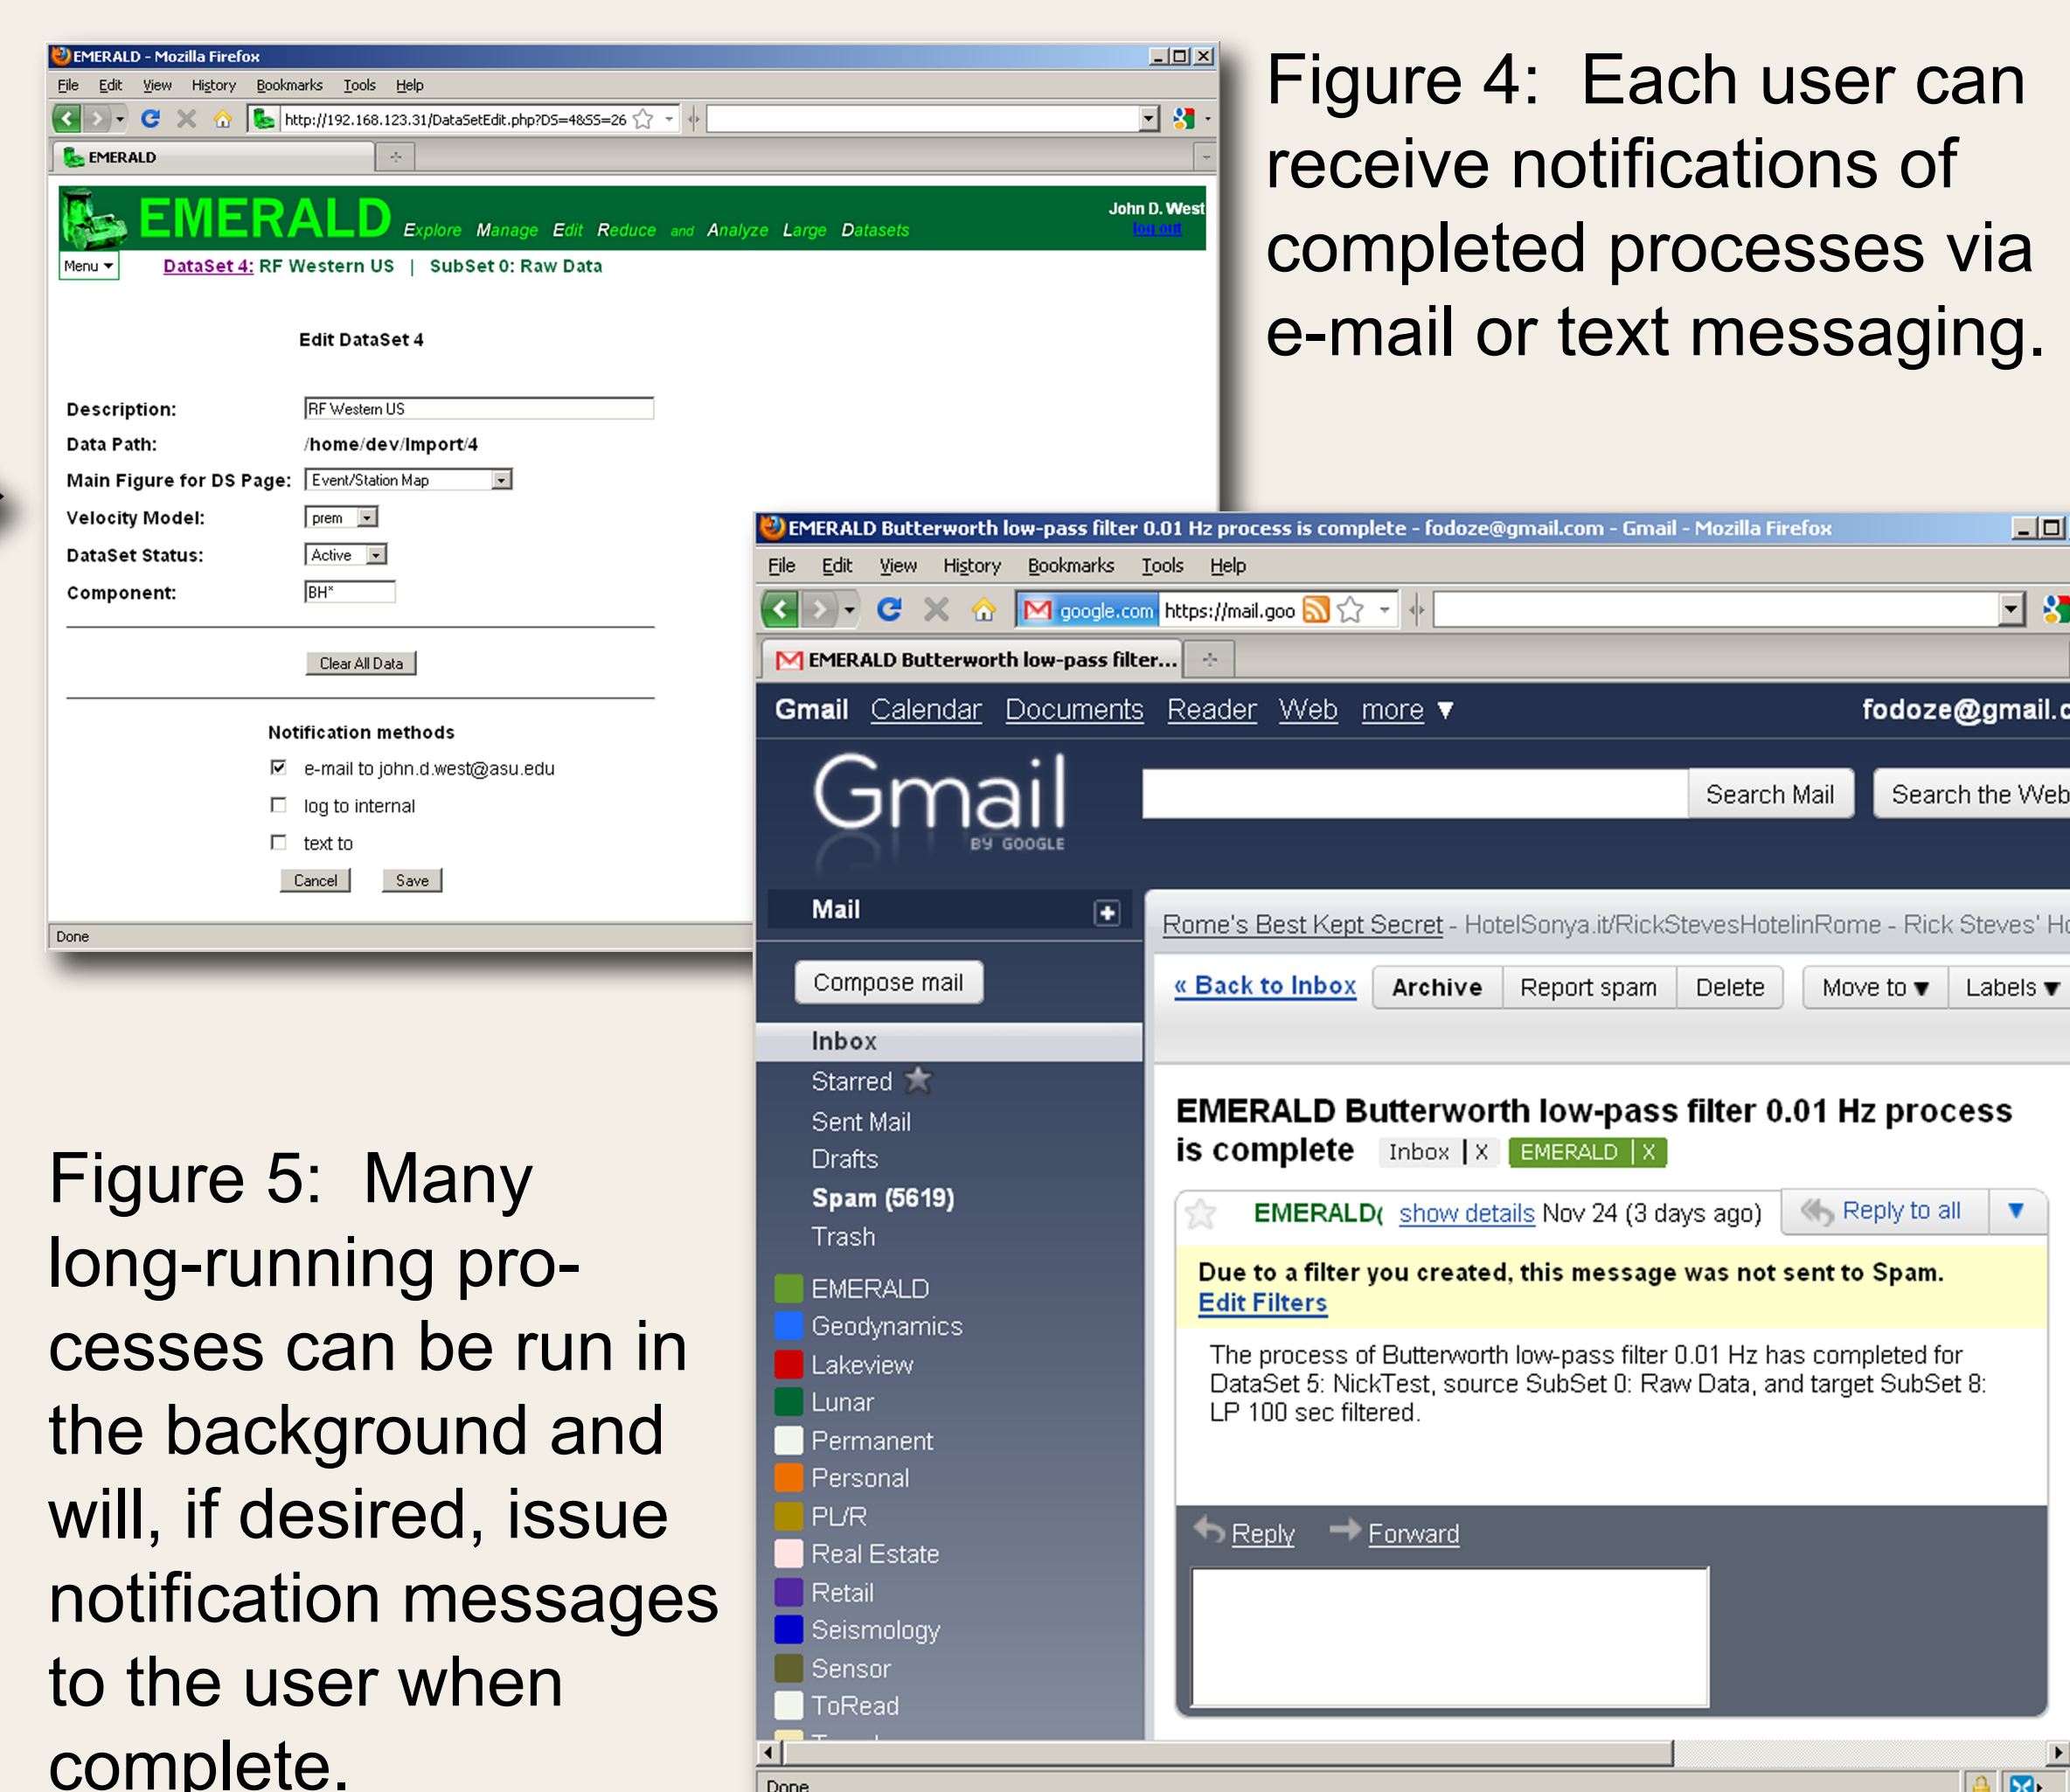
EMERALD - Mozilla Firefox

File Edit View History Bookmarks Tools Help

http://192.168.123.31/DataSetEdit.php?DS=4&SS=26

EMERALD

EMERALD Explore Manage Edit Reduce and Analyze Large Datasets

John D. West
log out

Menu

DataSet 4: RF Western US | SubSet 0: Raw Data

Edit DataSet 4

| | |
|---|---|
| Description: | RF Western US |
| Data Path: | /home/dev/import/4 |
| Main Figure for DS Page: | Event/Station Map |
| Velocity Model: | prem |
| DataSet Status: | Active |
| Component: | BH* |

Clear All Data

Notification methods

e-mail to john.d.west@asu.edu

log to internal

text to

Cancel Save

Done

Figure 4: Each user can receive notifications of completed processes via e-mail or text messaging.

EMERALD Butterworth low-pass filter 0.01 Hz process is complete - fodoze@gmail.com - Gmail - Mozilla Firefox

File Edit View History Bookmarks Tools Help

google.com https://mail.goo

EMERALD Butterworth low-pass filter...

Gmail Calendar Documents Reader Web more ▼ fodoze@gmail.c

Gmail BY GOOGLE

Search Mail Search the Web

Mail

Compose mail

Inbox
Starred
Sent Mail
Drafts
Spam (5619)
Trash

EMERALD
Geodynamics
Lakeview
Lunar
Permanent
Personal
PL/R
Real Estate
Retail
Seismology
Sensor
ToRead

Rome's Best Kept Secret - HotelSonya.it/RickStevesHotelinRome - Rick Steves' H

« Back to Inbox Archive Report spam Delete Move to ▼ Labels ▼

EMERALD Butterworth low-pass filter 0.01 Hz process is complete Inbox | X EMERALD | X

EMERALD( show details Nov 24 (3 days ago) Reply to all ▼

Due to a filter you created, this message was not sent to Spam.
Edit Filters

The process of Butterworth low-pass filter 0.01 Hz has completed for DataSet 5: NickTest, source SubSet 0: Raw Data, and target SubSet 8: LP 100 sec filtered.

Reply Forward

Done

Figure 5: Many long-running processes can be run in the background and will, if desired, issue notification messages to the user when complete.